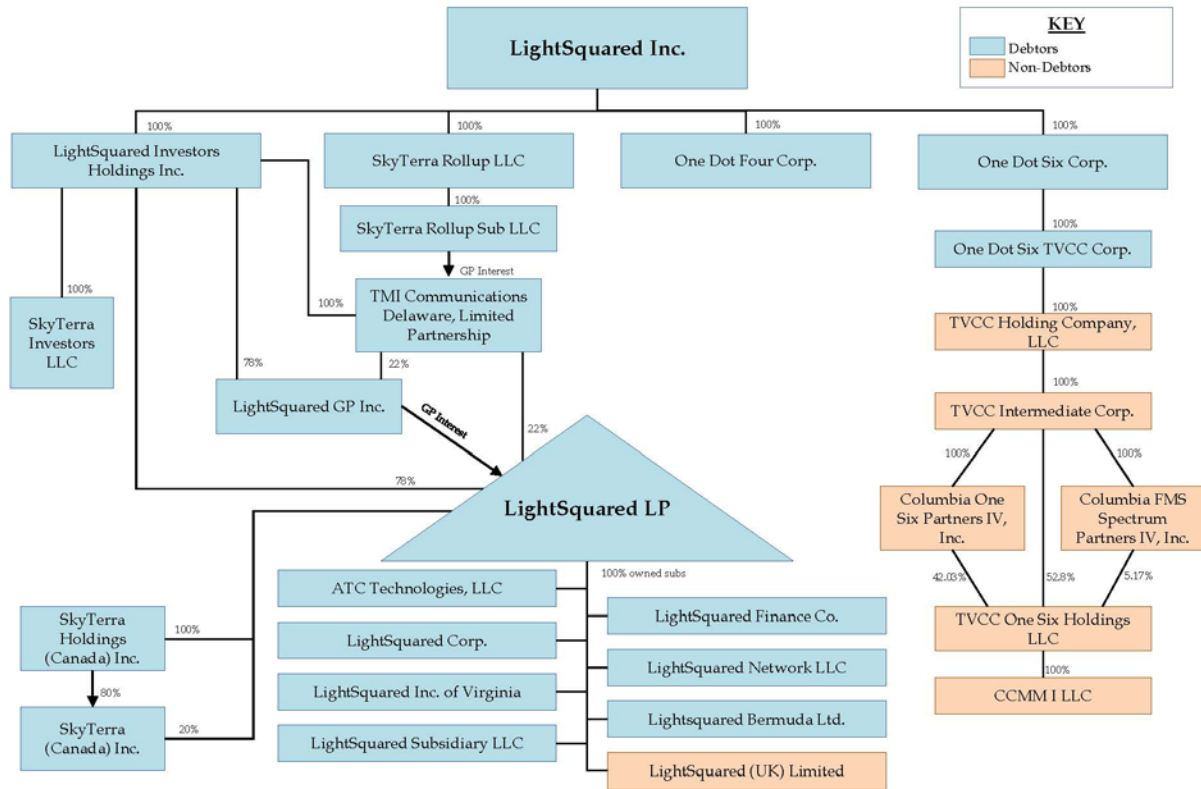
KEY
Debtors
Non-Debtors

LightSquared Inc.

100%
LightSquared Investors Holdings Inc.

100%
SkyTerra Rollup LLC

100%
One Dot Four Corp.

100%
One Dot Six Corp.

100%
SkyTerra Rollup Sub LLC

GP Interest

100%
SkyTerra Investors LLC

100%
TMI Communications Delaware, Limited Partnership

78%
22%
LightSquared GP Inc.

GP Interest

22%

78%

LightSquared LP

100% owned subs

ATC Technologies, LLC
LightSquared Finance Co.
LightSquared Corp.
LightSquared Network LLC
LightSquared Inc. of Virginia
Lightsquared Bermuda Ltd.
LightSquared Subsidiary LLC
LightSquared (UK) Limited

SkyTerra Holdings (Canada) Inc.
100%
80%
SkyTerra (Canada) Inc.
20%

100%
One Dot Six TVCC Corp.

100%
TVCC Holding Company, LLC

100%
TVCC Intermediate Corp.

100%
100%
Columbia One Six Partners IV, Inc.
Columbia FMS Spectrum Partners IV, Inc.

42.03%
52.8%
5.17%
TVCC One Six Holdings LLC

100%
CCMM I LLC